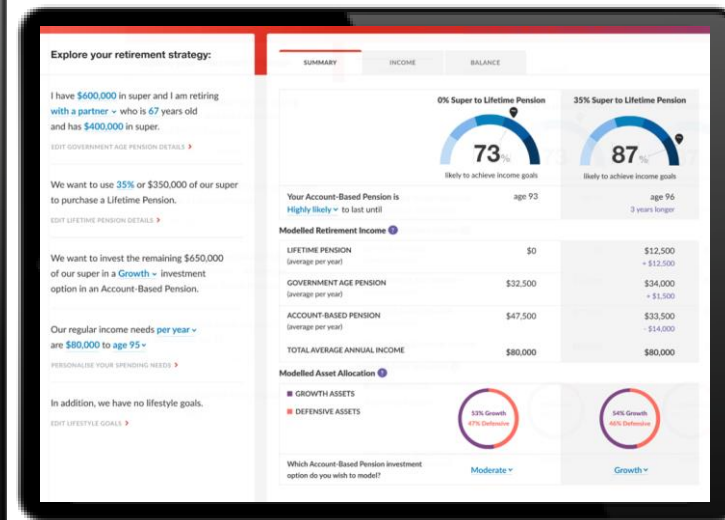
Explore your retirement strategy:

I have $600,000 in super and I am retiring with a partner who is 67 years old and has $400,000 in super.

EDIT GOVERNMENT AGE PENSION DETAILS ›

We want to use 35% or $350,000 of our super to purchase a Lifetime Pension.

EDIT LIFETIME PENSION DETAILS ›

We want to invest the remaining $650,000 of our super in a Growth investment option in an Account-Based Pension.

Our regular income needs per year are $80,000 to age 95

PERSONALISE YOUR SPENDING NEEDS ›

In addition, we have no lifestyle goals.

EDIT LIFESTYLE GOALS ›

SUMMARY | INCOME | BALANCE

| | 0% Super to Lifetime Pension | 35% Super to Lifetime Pension |
|---|---|---|
| | 73% likely to achieve income goals | 87% likely to achieve income goals |
| Your Account-Based Pension is Highly likely to last until | age 93 | age 96 3 years longer |

Modelled Retirement Income

| | | |
|---|---|---|
| LIFETIME PENSION (average per year) | $0 | $12,500 + $12,500 |
| GOVERNMENT AGE PENSION (average per year) | $32,500 | $34,000 + $1,500 |
| ACCOUNT-BASED PENSION (average per year) | $47,500 | $33,500 - $14,000 |
| TOTAL AVERAGE ANNUAL INCOME | $80,000 | $80,000 |

Modelled Asset Allocation

GROWTH ASSETS
DEFENSIVE ASSETS

53% Growth 47% Defensive

54% Growth 46% Defensive

Which Account-Based Pension investment option do you wish to model? Moderate Growth